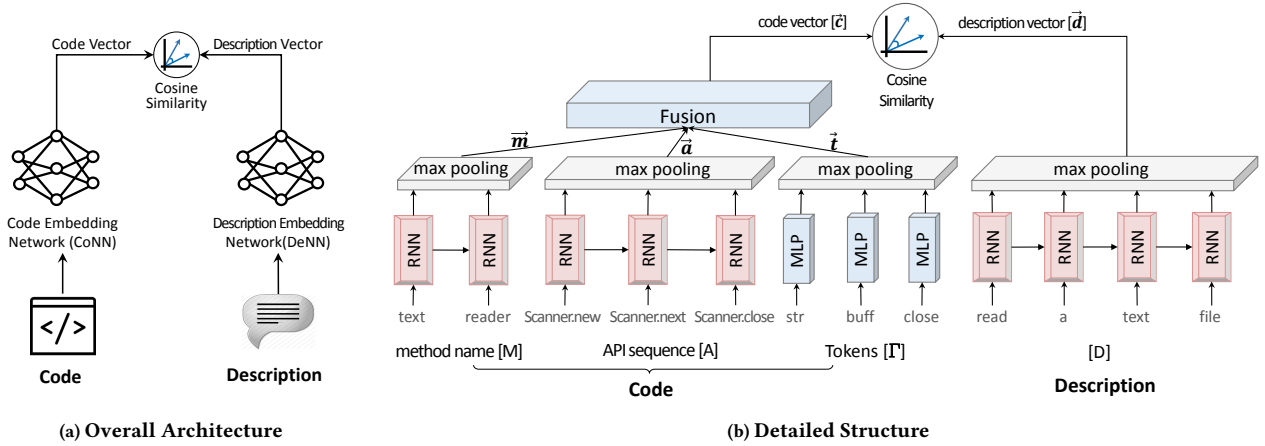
Code Vector

Description Vector

Cosine Similarity

Code Embedding Network (CoNN)

Description Embedding Network(DeNN)

</>

Code

Description

(a) Overall Architecture

code vector [$\vec{c}$]

description vector [$\vec{d}$]

Cosine Similarity

Fusion

$\vec{m}$

$\vec{a}$

$\vec{t}$

max pooling

max pooling

max pooling

max pooling

RNN RNN RNN RNN RNN MLP MLP MLP RNN RNN RNN RNN

text reader Scanner.new Scanner.next Scanner.close str buff close read a text file

method name [M]

API sequence [A]

Tokens [Γ]

[D]

Code

Description

(b) Detailed Structure